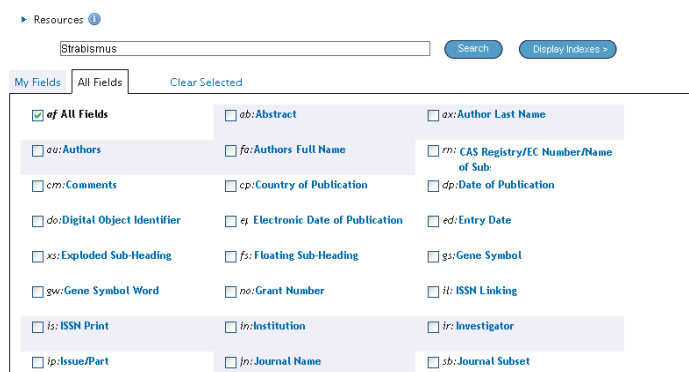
Resources

Strabismus

Search

Display Indexes >

My Fields

All Fields

Clear Selected

| | | |
|---|---|---|
| af All Fields | ab:Abstract | ax:Author Last Name |
| au:Authors | fa:Authors Full Name | rn: CAS Registry/EC Number/Name of Sub: |
| cm:Comments | cp:Country of Publication | dp:Date of Publication |
| do:Digital Object Identifier | ep Electronic Date of Publication | ed:Entry Date |
| xs:Exploded Sub-Heading | fs:Floating Sub-Heading | gs:Gene Symbol |
| gw:Gene Symbol Word | no:Grant Number | il: ISSN Linking |
| is: ISSN Print | in:Institution | ir:Investigator |
| ip:Issue/Part | jn:Journal Name | sb:Journal Subset |